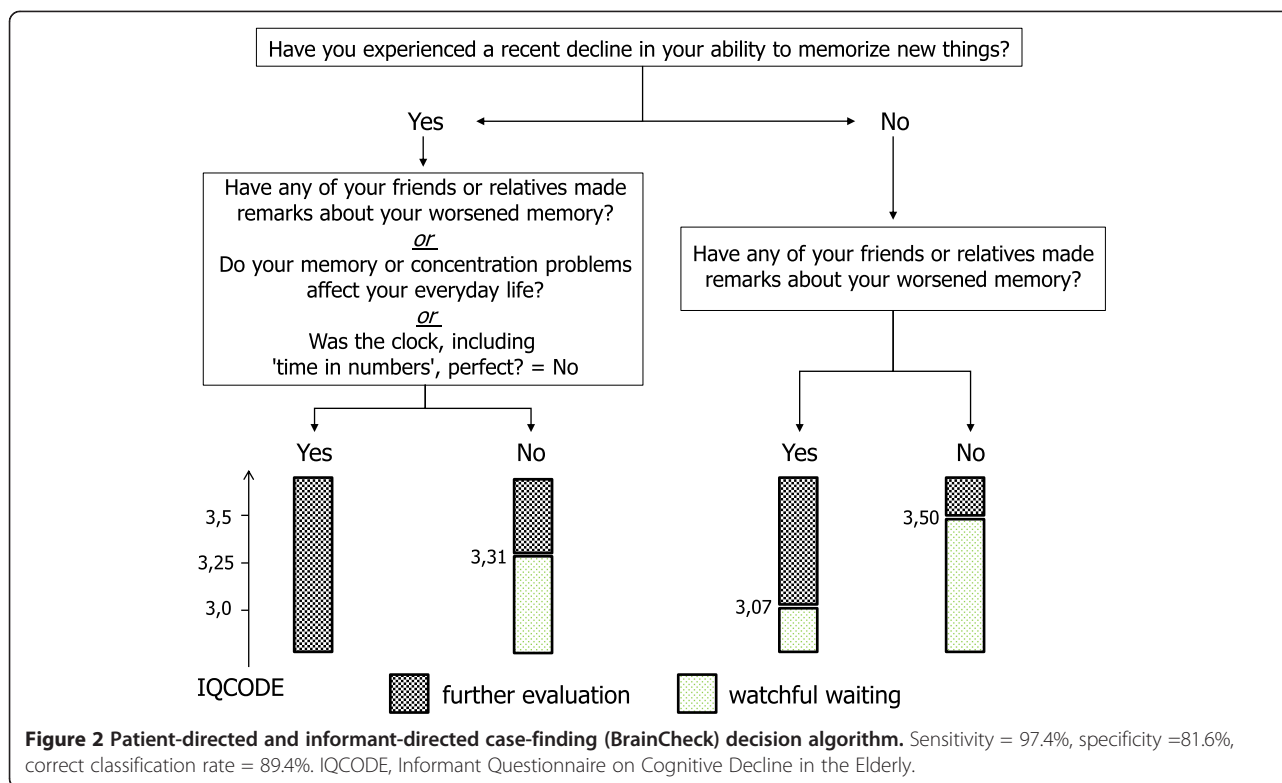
Have you experienced a recent decline in your ability to memorize new things?

Yes

No

Have any of your friends or relatives made remarks about your worsened memory?
*or*
Do your memory or concentration problems affect your everyday life?
*or*
Was the clock, including 'time in numbers', perfect? = No

Have any of your friends or relatives made remarks about your worsened memory?

Yes

No

Yes

No

3,5

3,25

3,0

3,31

3,07

3,50

IQCODE

further evaluation

watchful waiting

**Figure 2 Patient-directed and informant-directed case-finding (BrainCheck) decision algorithm.** Sensitivity = 97.4%, specificity =81.6%, correct classification rate = 89.4%. IQCODE, Informant Questionnaire on Cognitive Decline in the Elderly.